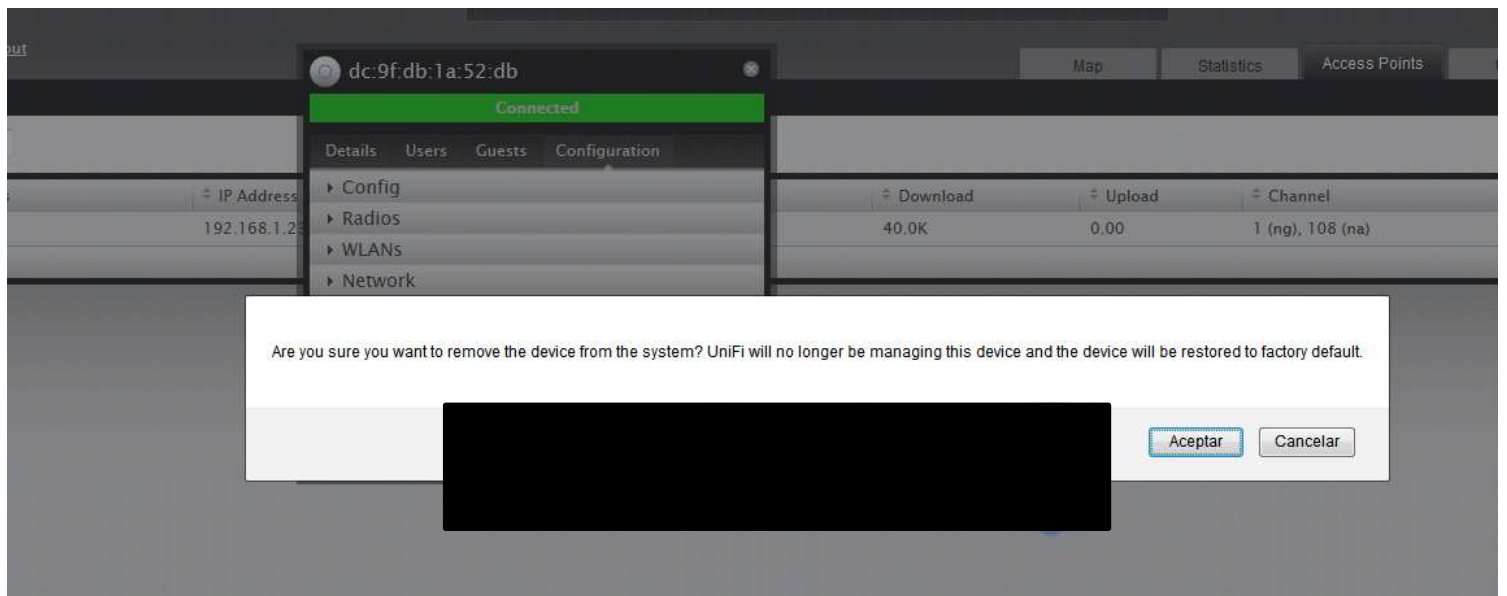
out

dc:9f:db:1a:52:db

Connected

Details Users Guests Configuration

Config
Radios
WLANs
Network

Map Statistics Access Points

| IP Address | Download | Upload | Channel |
|---|---|---|---|
| 192.168.1.2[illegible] | 40.0K | 0.00 | 1 (ng), 108 (na) |

Are you sure you want to remove the device from the system? UniFi will no longer be managing this device and the device will be restored to factory default.

Aceptar Cancelar